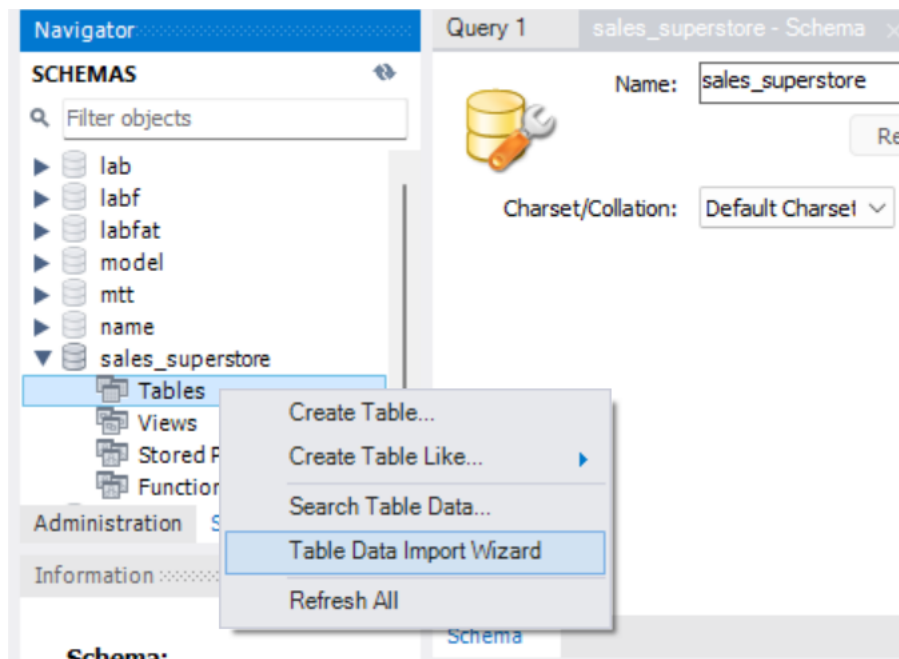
Navigator
SCHEMAS
Filter objects
lab
labf
labfat
model
mtt
name
sales_superstore
Tables
Views
Stored P
Function
Administration
S
Information
Schema:

Query 1
sales_superstore - Schema
Name: sales_superstore
Re
Charset/Collation: Default Charset

Create Table...
Create Table Like...
Search Table Data...
Table Data Import Wizard
Refresh All

Schema